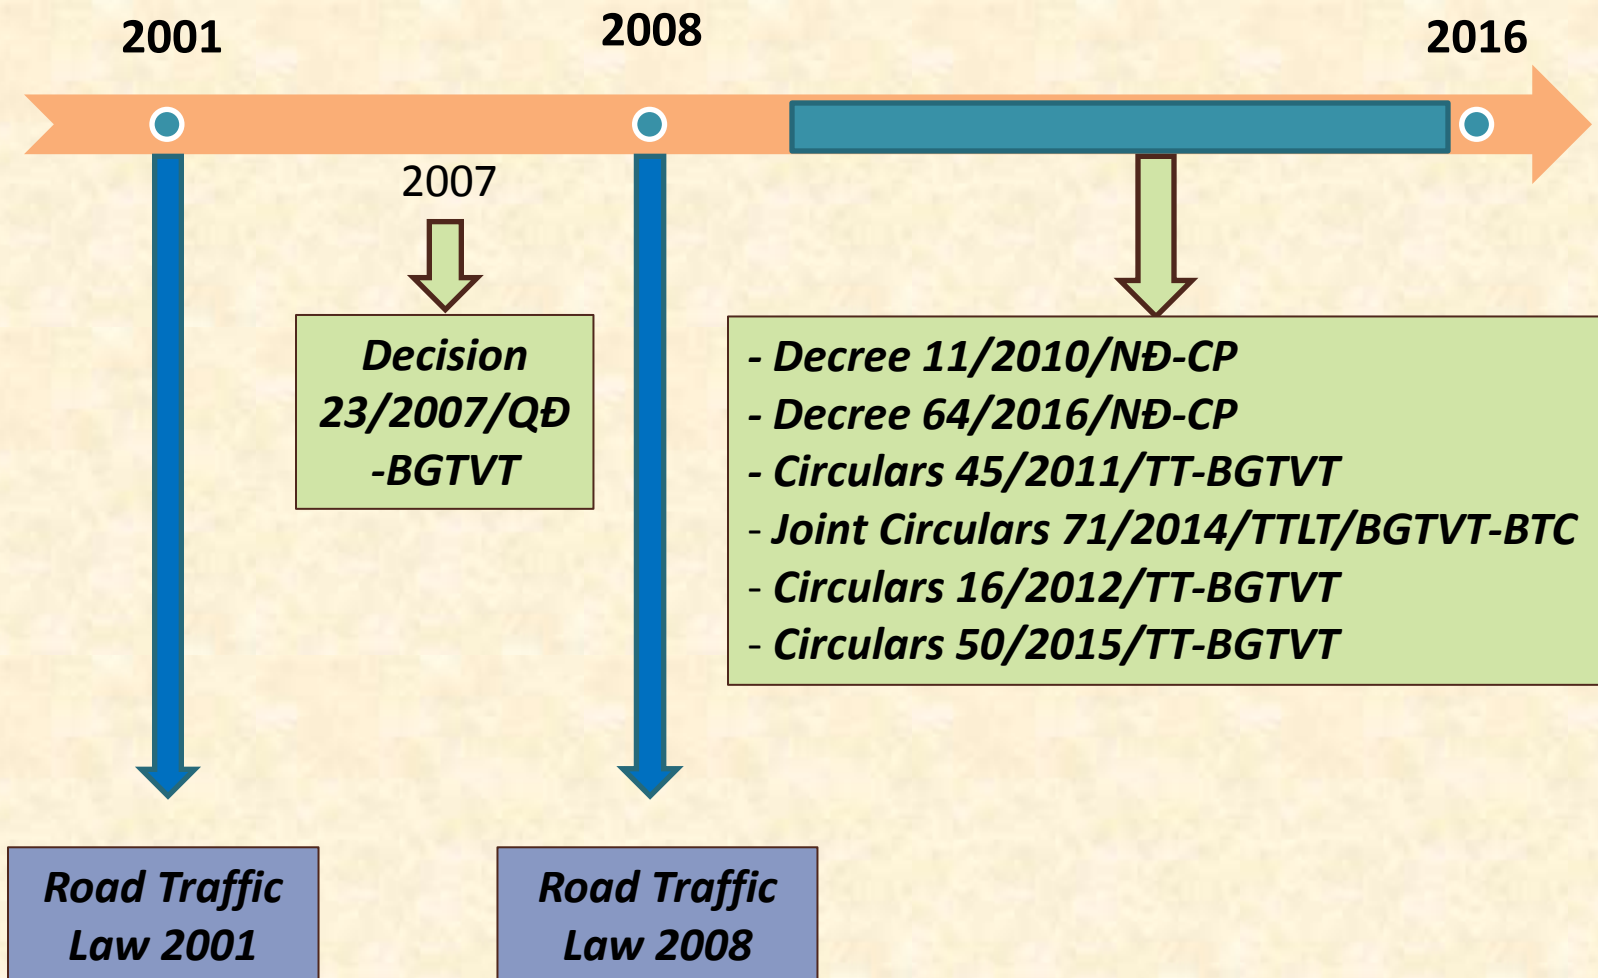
2001

2008

2016

2007

Decision 23/2007/QĐ -BGTVT

- Decree 11/2010/NĐ-CP
- Decree 64/2016/NĐ-CP
- Circulars 45/2011/TT-BGTVT
- Joint Circulars 71/2014/TTLT/BGTVT-BTC
- Circulars 16/2012/TT-BGTVT
- Circulars 50/2015/TT-BGTVT

Road Traffic Law 2001

Road Traffic Law 2008